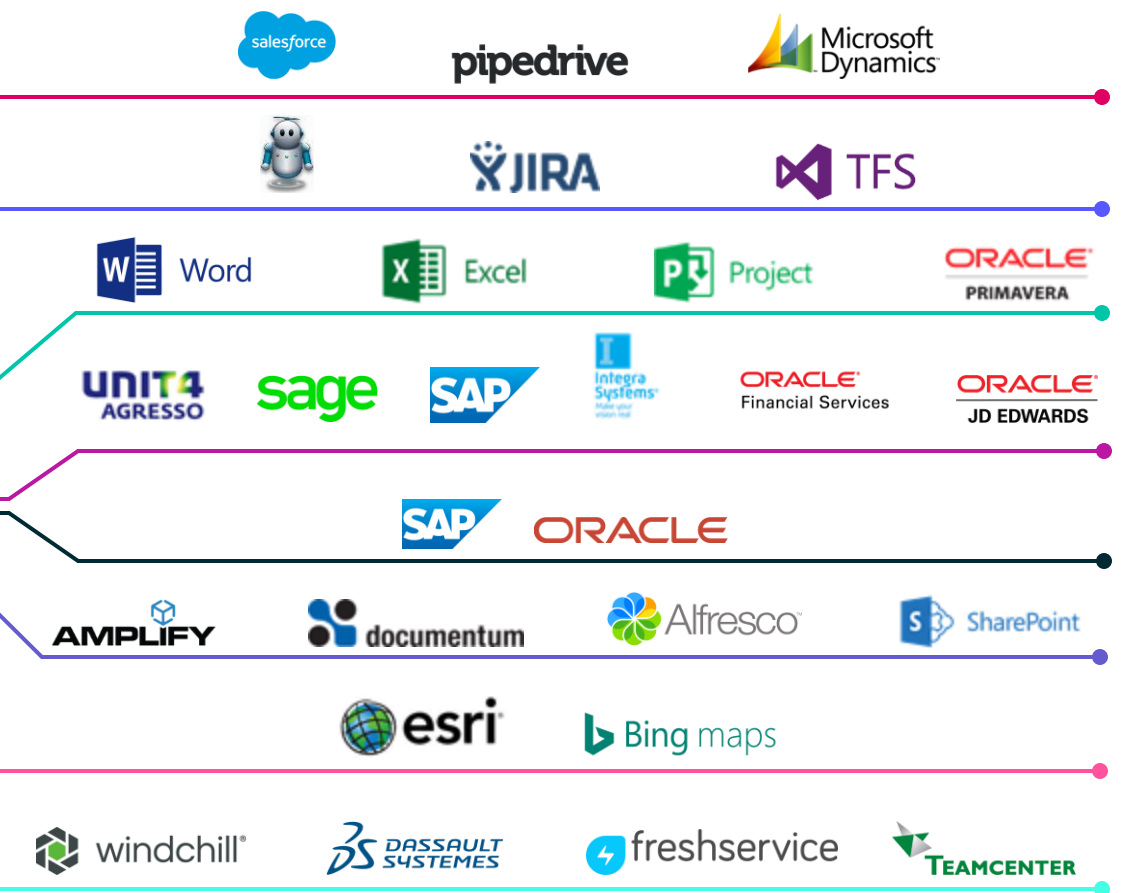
salesforce pipedrive Microsoft Dynamics

JIRA TFS

W Word X Excel P Project ORACLE PRIMAVERA

UNIT4 AGRESSO sage SAP Integra Systems Make your vision real ORACLE Financial Services ORACLE JD EDWARDS

SAP ORACLE

AMPLIFY documentum Alfresco S SharePoint

esri Bing maps

windchill DS DASSAULT SYSTEMES freshservice TEAMCENTER